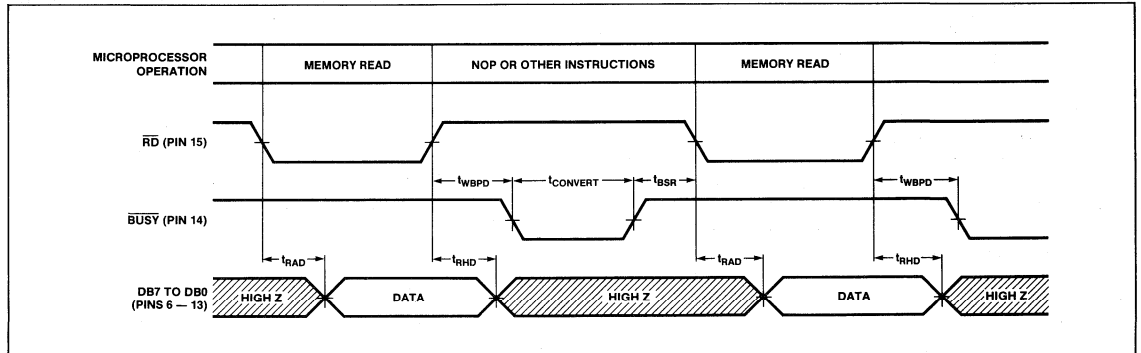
MICROPROCESSOR OPERATION

MEMORY READ

NOP OR OTHER INSTRUCTIONS

MEMORY READ

$\overline{RD}$ (PIN 15)

$t_{WBPD}$

$t_{CONVERT}$

$t_{BSR}$

$t_{WBPD}$

$\overline{BUSY}$ (PIN 14)

$t_{RAD}$

$t_{RHD}$

$t_{RAD}$

$t_{RHD}$

DB7 TO DB0 (PINS 6 — 13)

HIGH Z

DATA

HIGH Z

DATA

HIGH Z